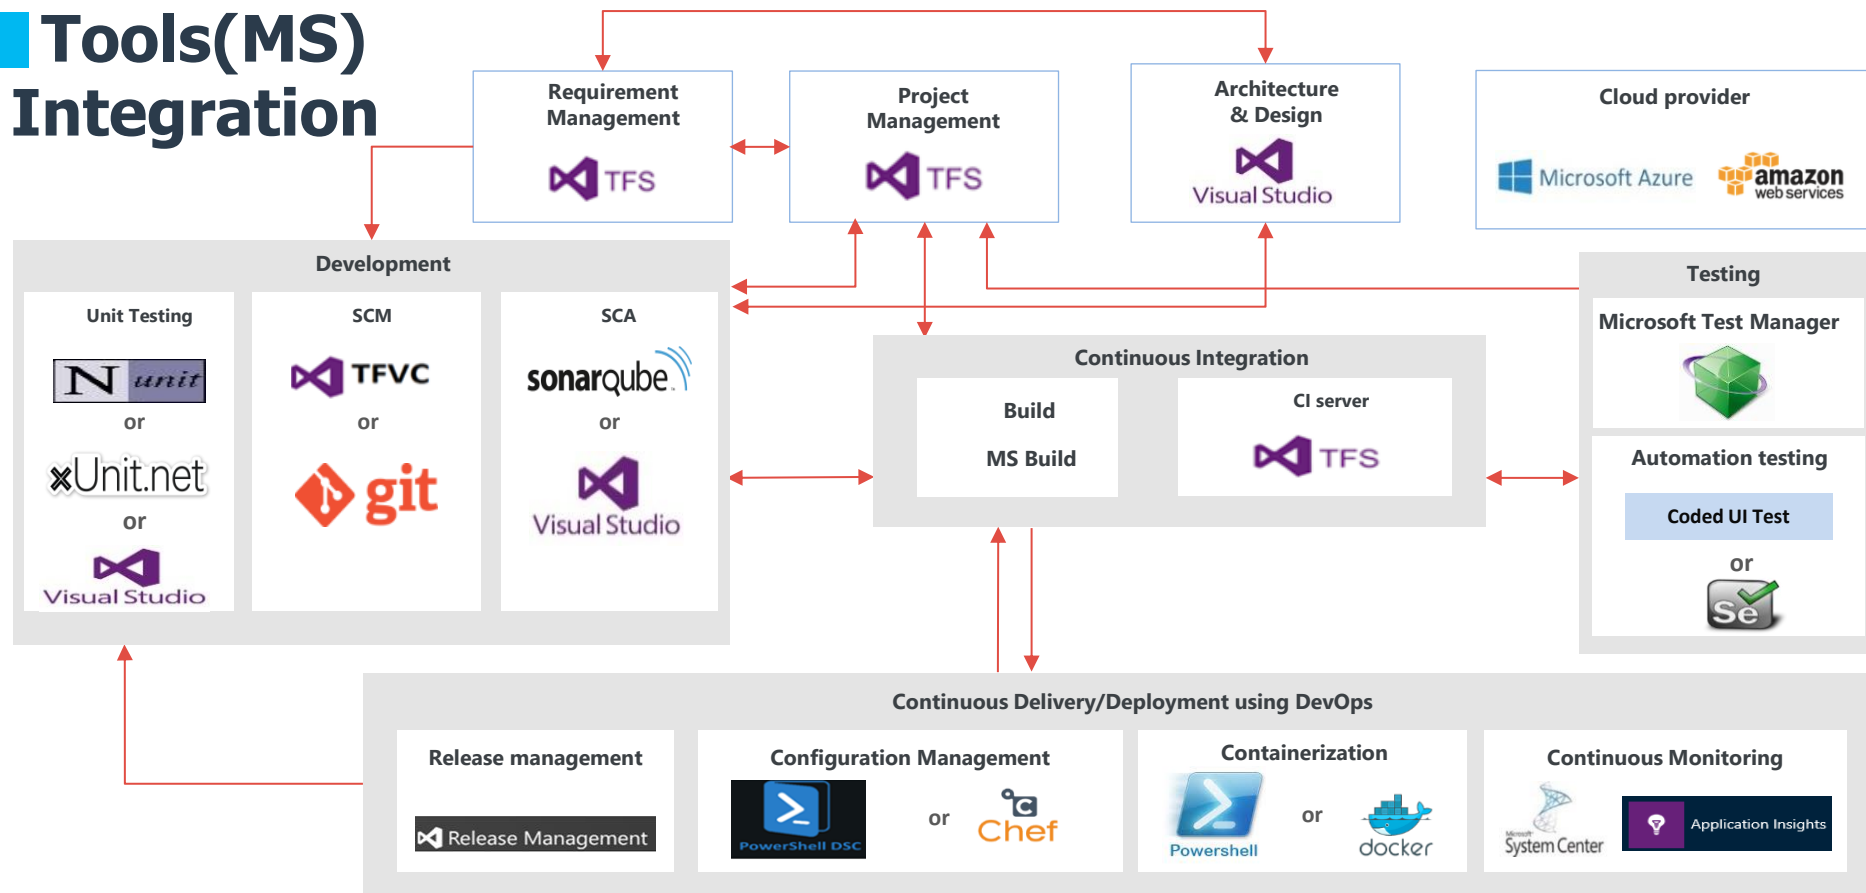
Tools(MS) Integration

Requirement Management
TFS

Project Management
TFS

Architecture & Design
Visual Studio

Cloud provider
Microsoft Azure
amazon web services

Development

Unit Testing
N unit
or
xUnit.net
or
Visual Studio

SCM
TFVC
or
git

SCA
sonarqube
or
Visual Studio

Testing
Microsoft Test Manager

Continuous Integration
Build
MS Build
CI server
TFS

Automation testing
Coded UI Test
or
Se

Continuous Delivery/Deployment using DevOps

Release management
Release Management

Configuration Management
PowerShell DSC
or
Chef

Containerization
Powershell
or
docker

Continuous Monitoring
Microsoft System Center
Application Insights